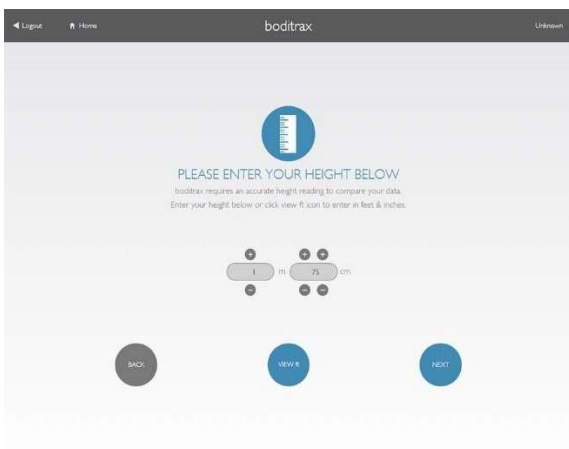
◀ Logout   Home   boditrax   Unknown

PLEASE ENTER YOUR HEIGHT BELOW

boditrax requires an accurate height reading to compare your data. Enter your height below or click view ft icon to enter in feet & inches.

1 m 75 cm

BACK   VIEW ft   NEXT